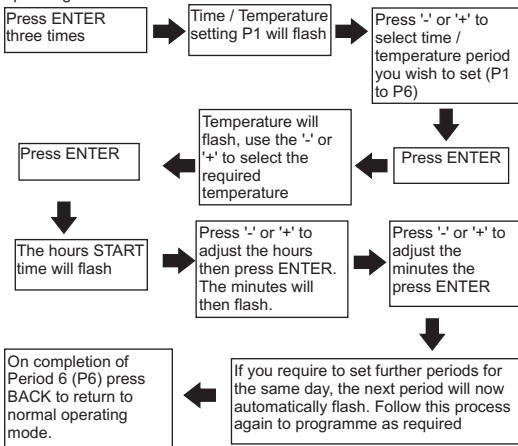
Press ENTER three times

Time / Temperature setting P1 will flash

Press '-' or '+' to select time / temperature period you wish to set (P1 to P6)

Press ENTER

Temperature will flash, use the '-' or '+' to select the required temperature

Press ENTER

The hours START time will flash

Press '-' or '+' to adjust the hours then press ENTER. The minutes will then flash.

Press '-' or '+' to adjust the minutes the press ENTER

If you require to set further periods for the same day, the next period will now automatically flash. Follow this process again to programme as required

On completion of Period 6 (P6) press BACK to return to normal operating mode.